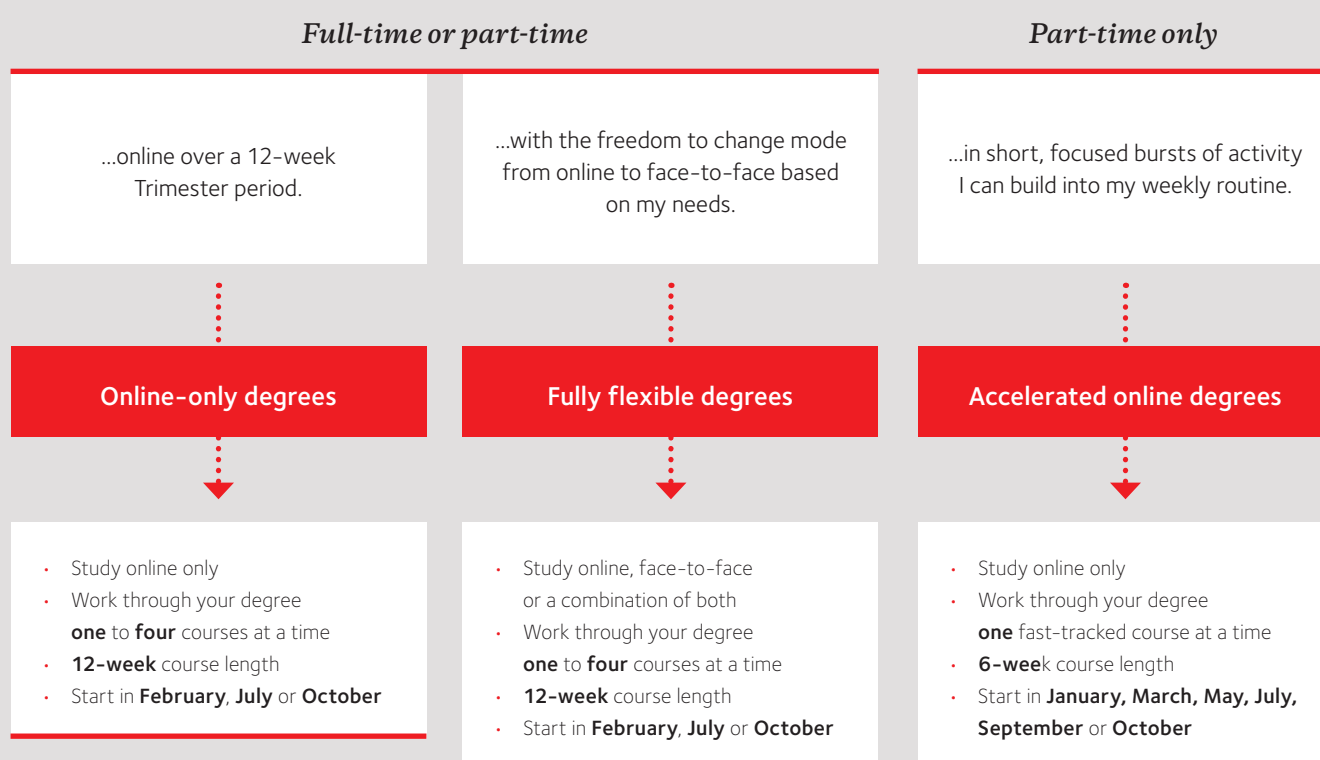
Full-time or part-time

Part-time only

...online over a 12-week Trimester period.

Online-only degrees

- Study online only
- Work through your degree **one** to **four** courses at a time
- **12-week** course length
- Start in **February**, **July** or **October**

...with the freedom to change mode from online to face-to-face based on my needs.

Fully flexible degrees

- Study online, face-to-face or a combination of both
- Work through your degree **one** to **four** courses at a time
- **12-week** course length
- Start in **February**, **July** or **October**

...in short, focused bursts of activity I can build into my weekly routine.

Accelerated online degrees

- Study online only
- Work through your degree **one** fast-tracked course at a time
- **6-wee**k course length
- Start in **January, March, May, July, September** or **October**